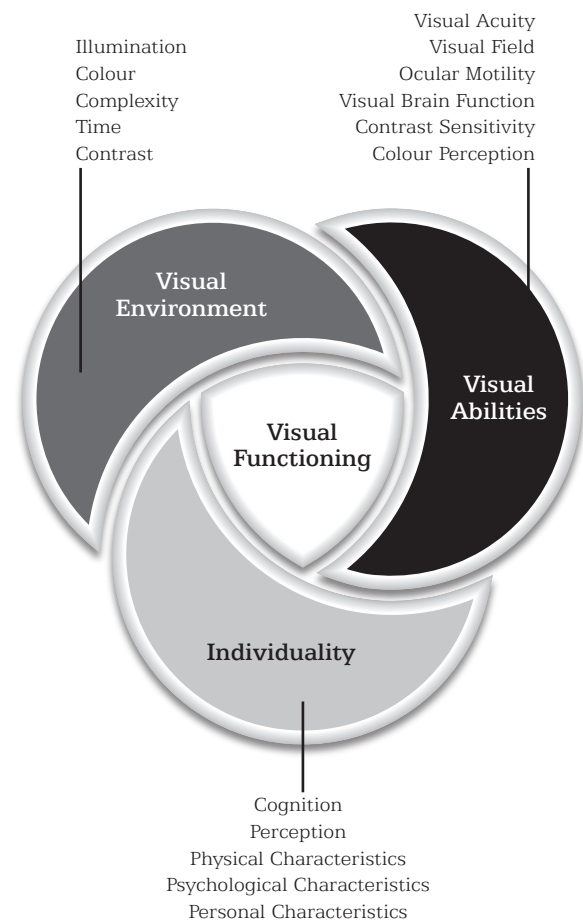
Visual Acuity
Visual Field
Ocular Motility
Visual Brain Function
Contrast Sensitivity
Colour Perception

Illumination
Colour
Complexity
Time
Contrast

Visual Environment

Visual Abilities

Visual Functioning

Individuality

Cognition
Perception
Physical Characteristics
Psychological Characteristics
Personal Characteristics